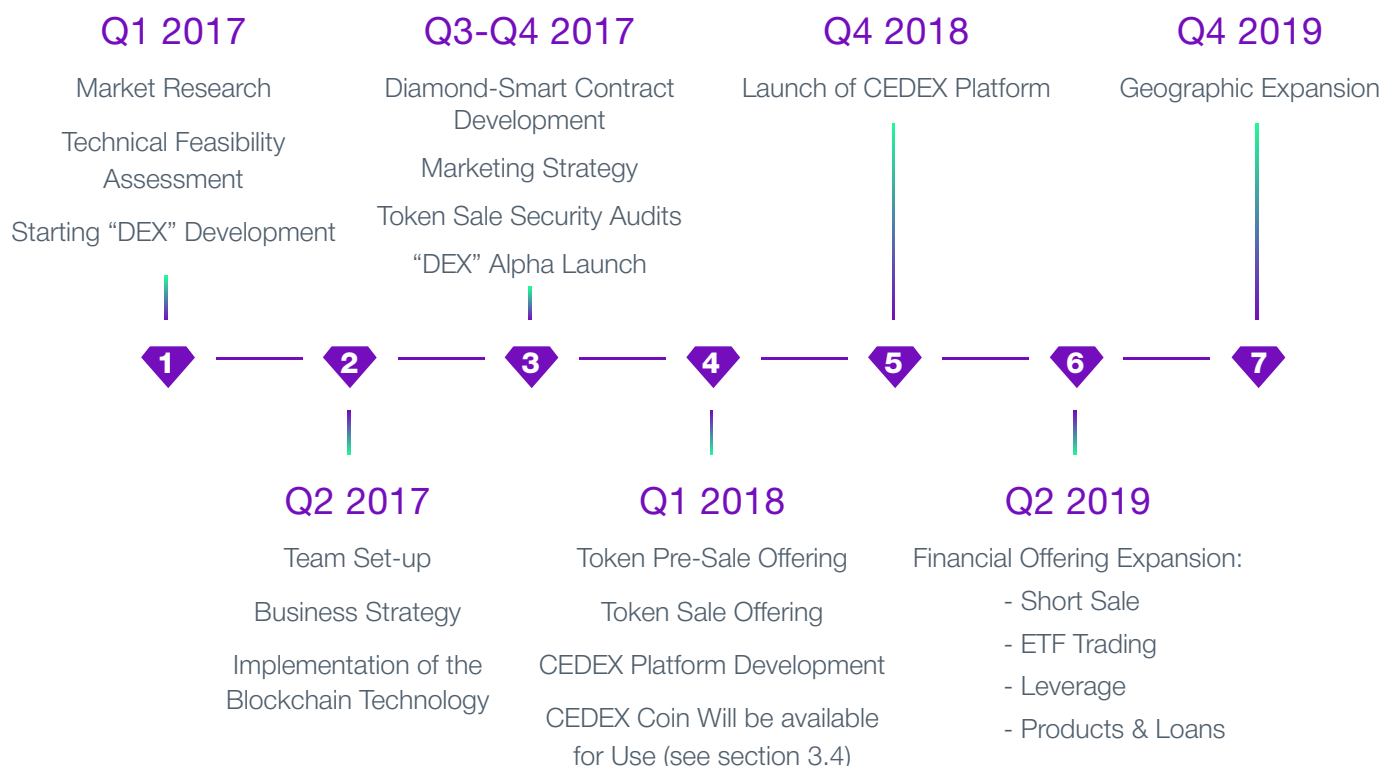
Q1 2017

Market Research

Technical Feasibility Assessment

Starting “DEX” Development

Q3-Q4 2017

Diamond-Smart Contract Development

Marketing Strategy

Token Sale Security Audits

“DEX” Alpha Launch

Q4 2018

Launch of CEDEX Platform

Q4 2019

Geographic Expansion

1

2

3

4

5

6

7

Q2 2017

Team Set-up

Business Strategy

Implementation of the Blockchain Technology

Q1 2018

Token Pre-Sale Offering

Token Sale Offering

CEDEX Platform Development

CEDEX Coin Will be available for Use (see section 3.4)

Q2 2019

Financial Offering Expansion:

- Short Sale

- ETF Trading

- Leverage

- Products & Loans